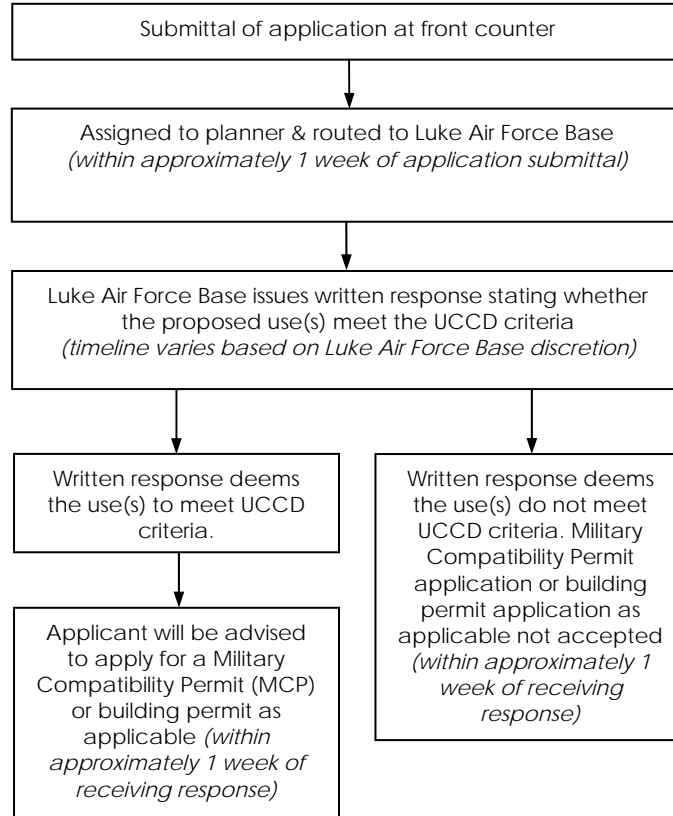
Submittal of application at front counter

Assigned to planner & routed to Luke Air Force Base
*(within approximately 1 week of application submittal)*

Luke Air Force Base issues written response stating whether the proposed use(s) meet the UCCD criteria
*(timeline varies based on Luke Air Force Base discretion)*

Written response deems the use(s) to meet UCCD criteria.

Applicant will be advised to apply for a Military Compatibility Permit (MCP) or building permit as applicable *(within approximately 1 week of receiving response)*

Written response deems the use(s) do not meet UCCD criteria. Military Compatibility Permit application or building permit application as applicable not accepted *(within approximately 1 week of receiving response)*